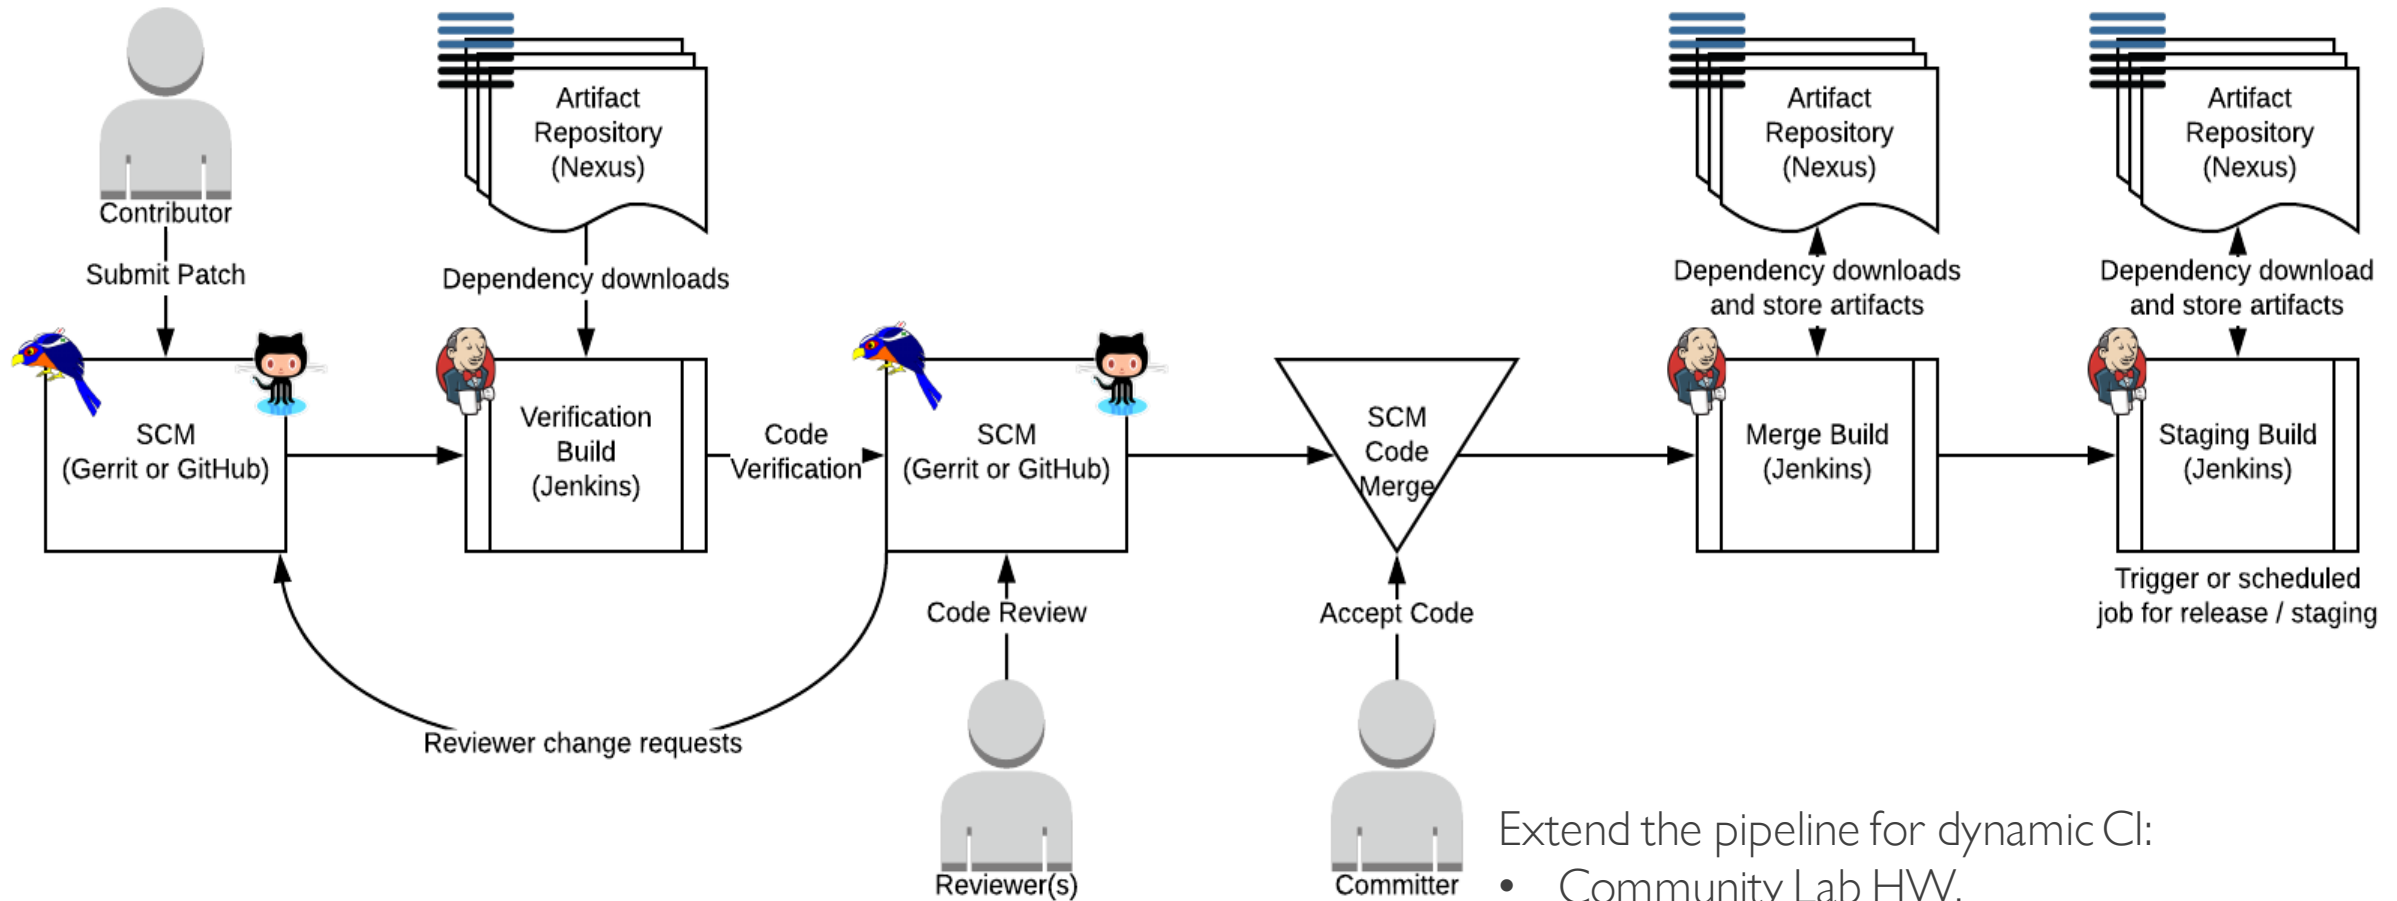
Contributor

Submit Patch

Artifact Repository (Nexus)

Dependency downloads

SCM (Gerrit or GitHub)

Verification Build (Jenkins)

Code Verification

SCM (Gerrit or GitHub)

SCM Code Merge

Artifact Repository (Nexus)

Dependency downloads and store artifacts

Merge Build (Jenkins)

Artifact Repository (Nexus)

Dependency download and store artifacts

Staging Build (Jenkins)

Trigger or scheduled job for release / staging

Code Review

Accept Code

Reviewer change requests

Reviewer(s)

Committer

Extend the pipeline for dynamic CI:
• Community Lab HW.